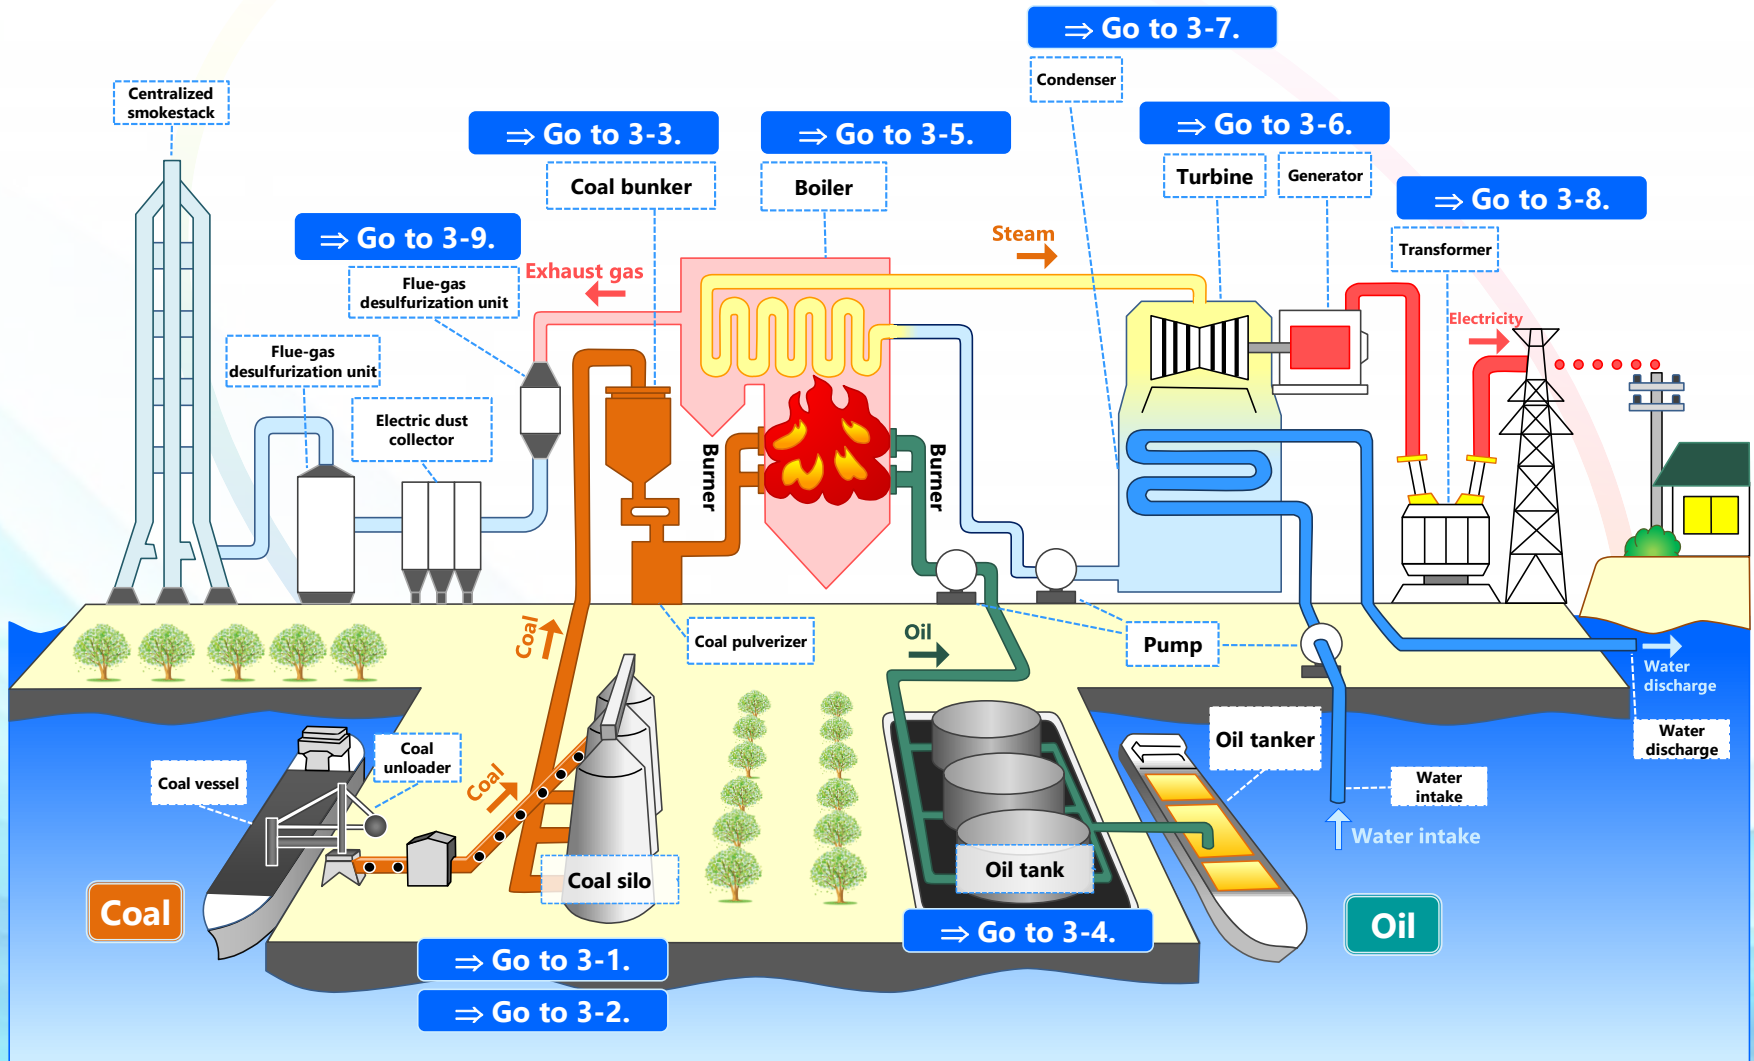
⇒ Go to 3-7.
Condenser
Centralized smokestack
⇒ Go to 3-3.
⇒ Go to 3-5.
⇒ Go to 3-6.
Coal bunker
Boiler
Turbine
Generator
⇒ Go to 3-8.
⇒ Go to 3-9.
Steam
Transformer
Exhaust gas
Flue-gas desulfurization unit
Flue-gas desulfurization unit
Electricity
Electric dust collector
Burner
Burner
Coal
Oil
Coal pulverizer
Pump
Water discharge
Water discharge
Coal unloader
Coal vessel
Oil tanker
Coal
Water intake
Water intake
Coal silo
Oil tank
Coal
Oil
⇒ Go to 3-4.
⇒ Go to 3-1.
⇒ Go to 3-2.